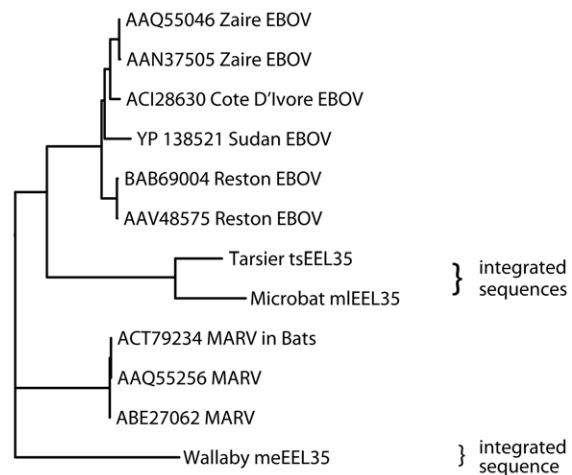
AAQ55046 Zaire EBOV
AAN37505 Zaire EBOV
ACI28630 Cote D'Ivore EBOV
YP 138521 Sudan EBOV
BAB69004 Reston EBOV
AAV48575 Reston EBOV
Tarsier tsEEL35
Microbat mlEEL35
} integrated sequences
ACT79234 MARV in Bats
AAQ55256 MARV
ABE27062 MARV
Wallaby meEEL35
} integrated sequence